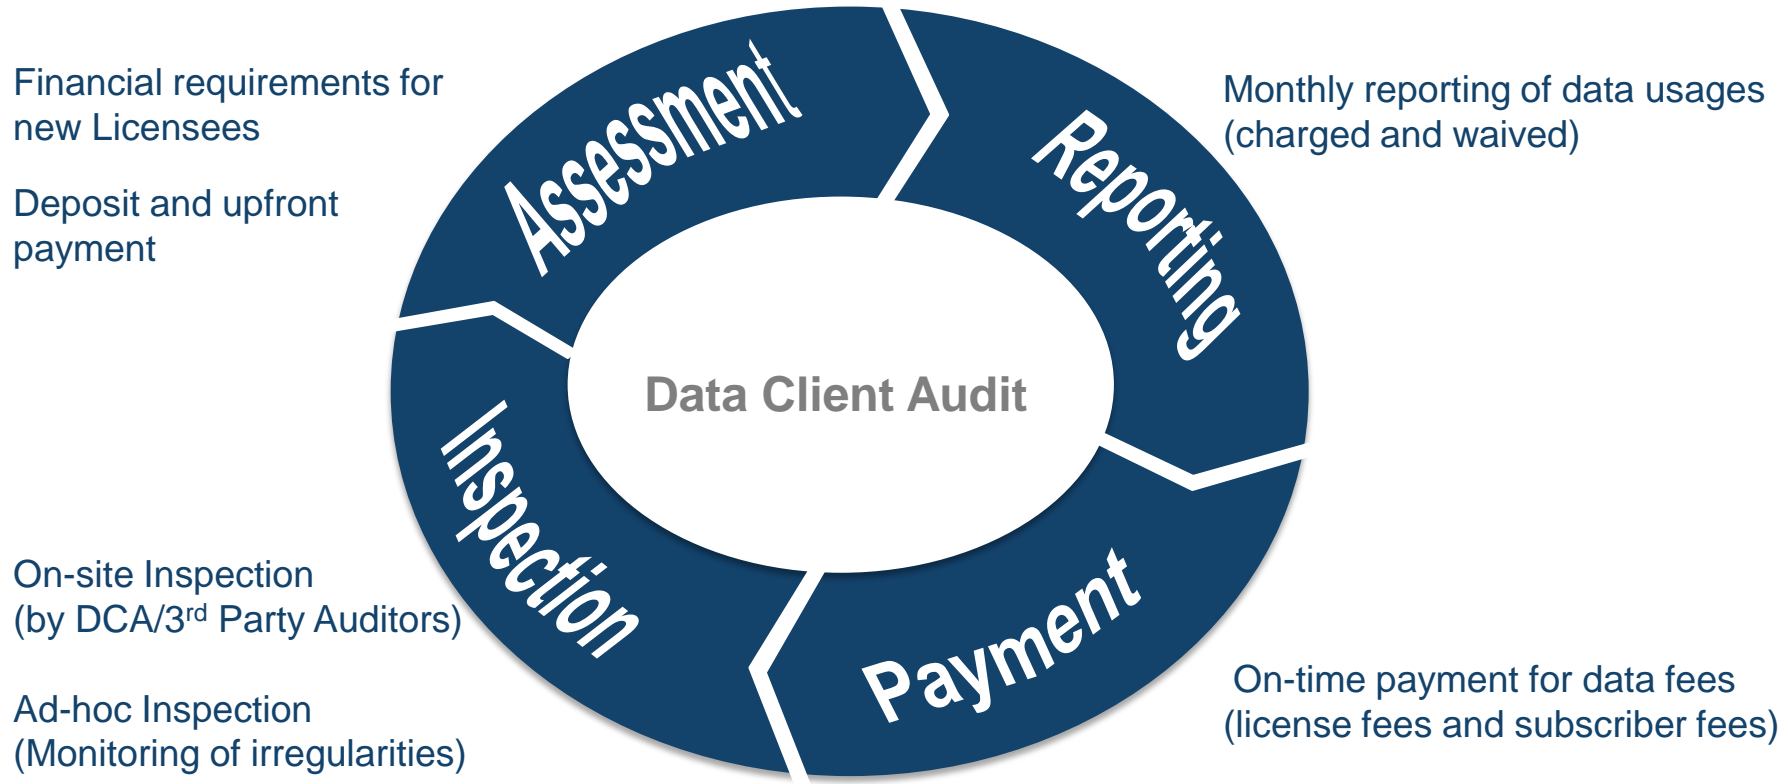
Financial requirements for new Licensees

Deposit and upfront payment

Assessment

Reporting

Monthly reporting of data usages (charged and waived)

Data Client Audit

Inspection

On-site Inspection (by DCA/3$^{rd}$ Party Auditors)

Ad-hoc Inspection (Monitoring of irregularities)

Payment

On-time payment for data fees (license fees and subscriber fees)